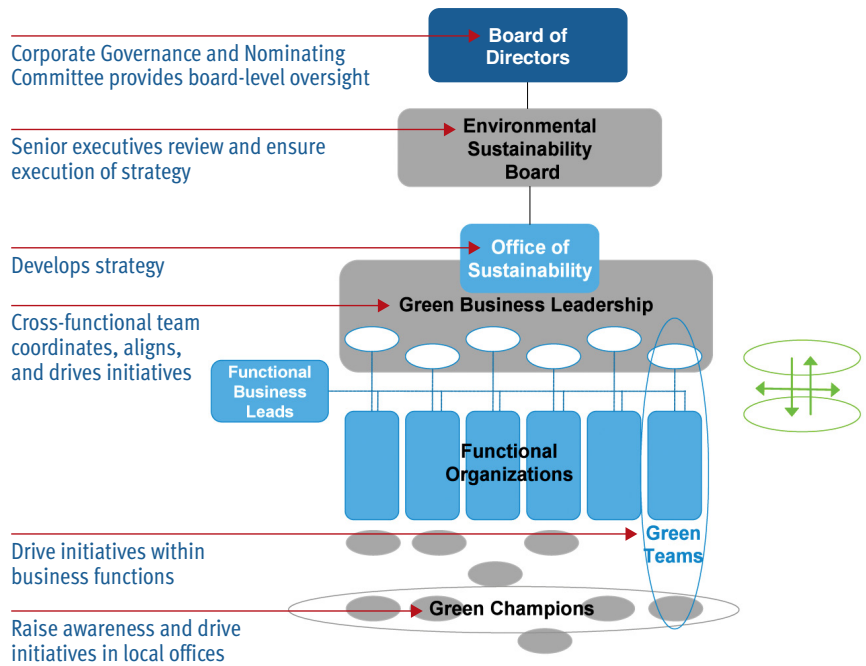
Corporate Governance and Nominating Committee provides board-level oversight

Board of Directors

Senior executives review and ensure execution of strategy

Environmental Sustainability Board

Develops strategy

Office of Sustainability

Cross-functional team coordinates, aligns, and drives initiatives

Green Business Leadership

Functional Business Leads

Functional Organizations

Drive initiatives within business functions

Green Teams

Raise awareness and drive initiatives in local offices

Green Champions